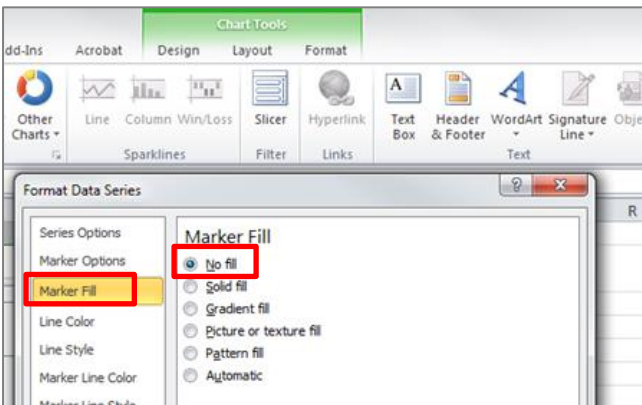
Chart Tools
dd-Ins Acrobat Design Layout Format

Other Charts
Line Column Win/Loss
Sparklines
Slicer
Filter
Hyperlink
Links
Text Box
Header & Footer
WordArt
Signature Line
Obje
Text

Format Data Series
?
R

Series Options
Marker Options
Marker Fill
Line Color
Line Style
Marker Line Color
Marker Line Style

Marker Fill
No fill
Solid fill
Gradient fill
Picture or texture fill
Pattern fill
Automatic